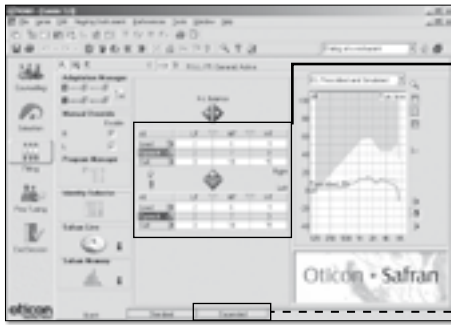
Counselling

Selection

Fitting

Fine Tuning

End Session

Adaptation Manager

Manual Controls

Program Manager

Identity Selector

Safran Live

Safran Memory

Oticon • Safran

oticon

Standard

Expanded